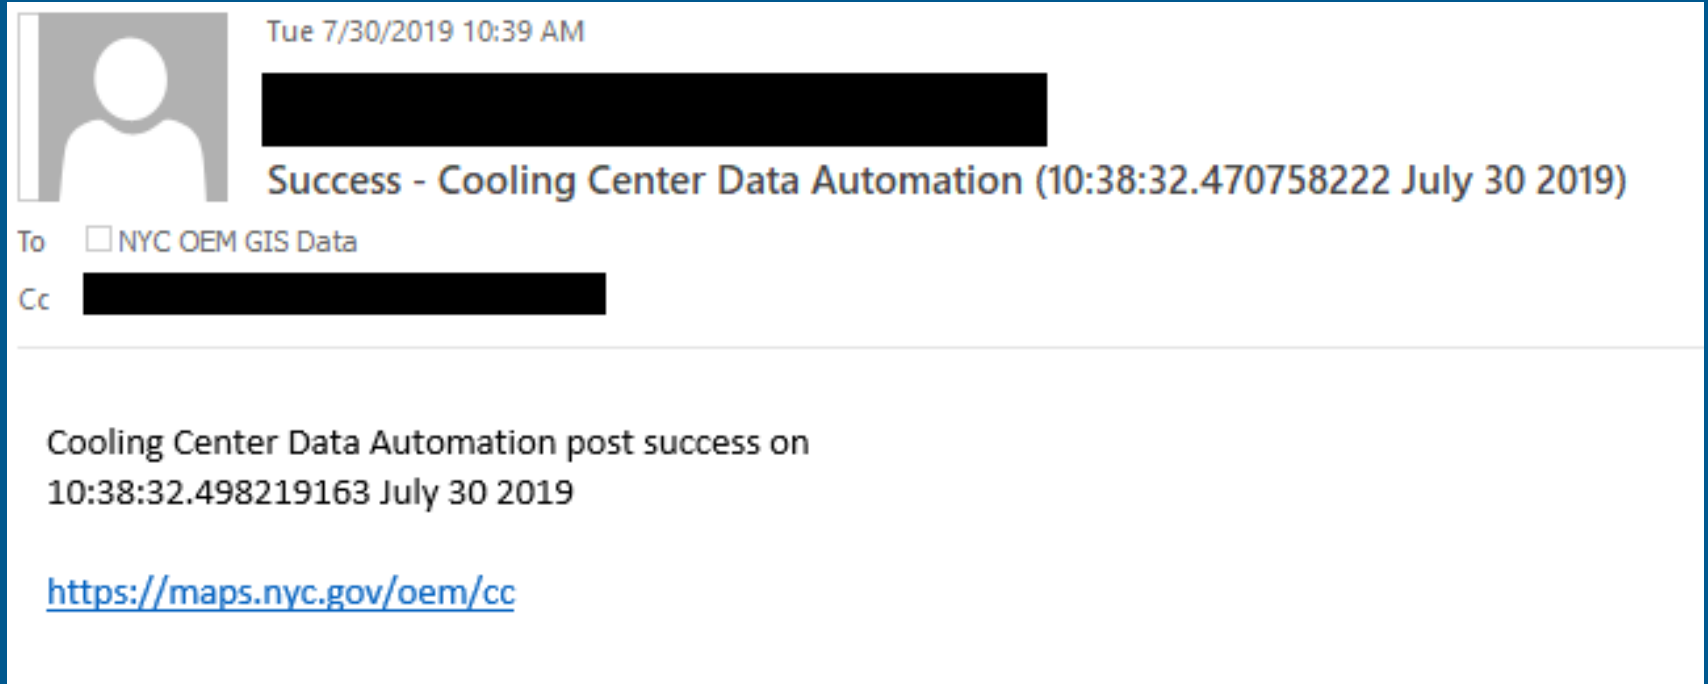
Tue 7/30/2019 10:39 AM

Success - Cooling Center Data Automation (10:38:32.470758222 July 30 2019)

To NYC OEM GIS Data

Cc

Cooling Center Data Automation post success on 10:38:32.498219163 July 30 2019

https://maps.nyc.gov/oem/cc